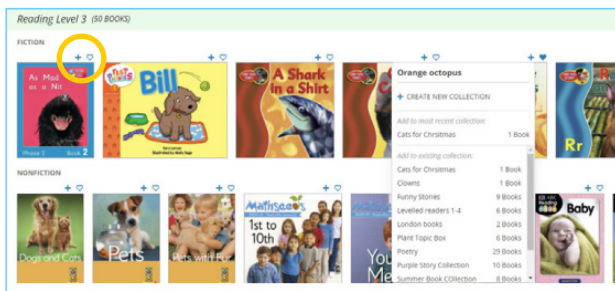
Reading Level 3 (50 BOOKS)

FICTION

+ ♡

As Mad as a Nit

Phase 2 Book 2

+ ♡

Bill

+ ♡

A Shark in a Shirt

+ ♡

+ ♡

Rr

Orange octopus

+ CREATE NEW COLLECTION

Add to most recent collection:

| Cats for Christmas | 1 Book |
|---|---|

Add to existing collection:

| Cats for Christmas | 1 Book |
|---|---|
| Clowns | 1 Book |
| Funny Stories | 9 Books |
| Levelled readers 1-4 | 6 Books |
| London books | 2 Books |
| Plant Topic Box | 6 Books |
| Poetry | 29 Books |
| Purple Story Collection | 10 Books |
| Summer Book Collection | 8 Books |

NONFICTION

+ ♡

Dogs and Cats

+ ♡

Pets

+ ♡

Pets with Fur

+ ♡

Mathseeds

1st to 10th

+ ♡

You Me

+ ♡

Baby